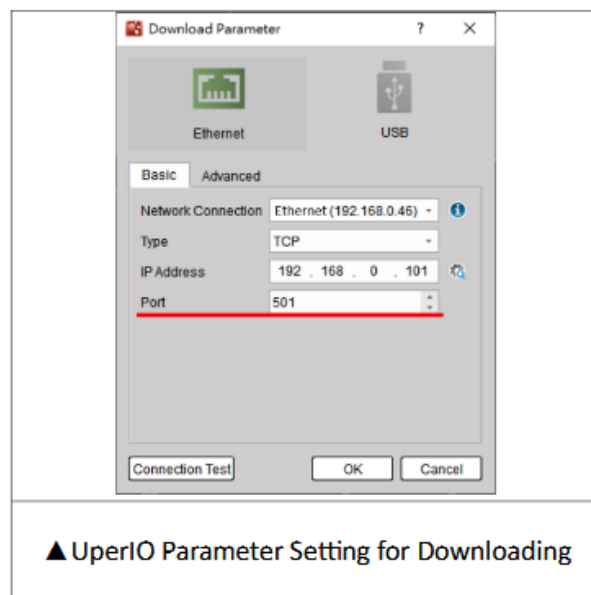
Download Parameter ? ×

Ethernet

USB

Basic Advanced

Network Connection Ethernet (192.168.0.46)

Type TCP

IP Address 192 . 168 . 0 . 101

Port 501

Connection Test

OK

Cancel

▲UperIO Parameter Setting for Downloading